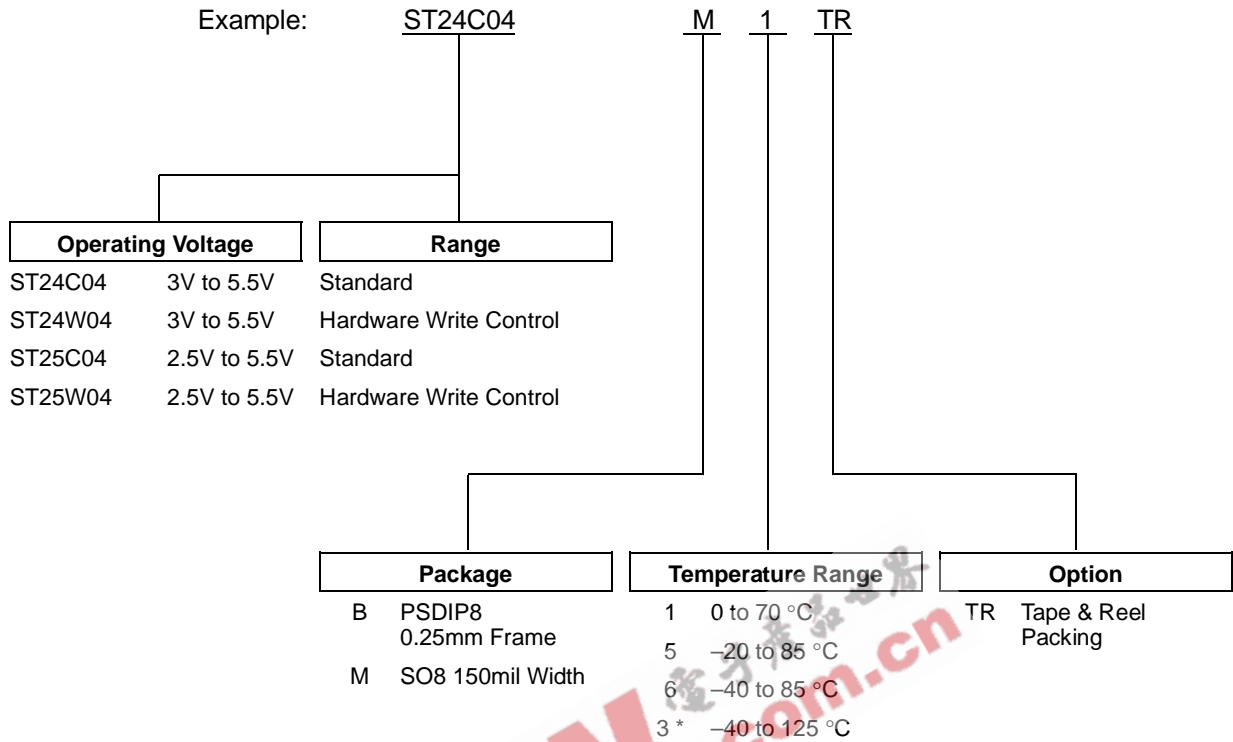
Example: ST24C04 M 1 TR

| Operating Voltage | | Range |
|---|---|---|
| ST24C04 | 3V to 5.5V | Standard |
| ST24W04 | 3V to 5.5V | Hardware Write Control |
| ST25C04 | 2.5V to 5.5V | Standard |
| ST25W04 | 2.5V to 5.5V | Hardware Write Control |

Package
B PSDIP8 0.25mm Frame
M SO8 150mil Width

Temperature Range
1 0 to 70 °C
5 –20 to 85 °C
6 –40 to 85 °C
3 * –40 to 125 °C

Option
TR Tape & Reel Packing

.cn